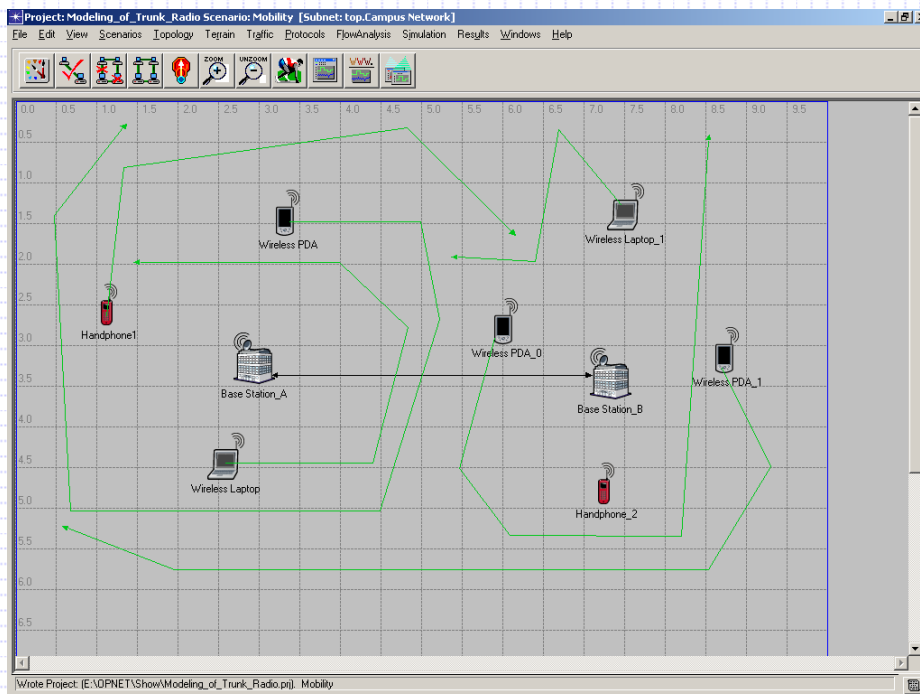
Project: Modeling_of_Trunk_Radio Scenario: Mobility [Subnet: top.Campus Network]

File Edit View Scenarios Topology Terrain Traffic Protocols FlowAnalysis Simulation Results Windows Help

ZOOM UNZOOM WWW.

0.0 0.5 1.0 1.5 2.0 2.5 3.0 3.5 4.0 4.5 5.0 5.5 6.0 6.5 7.0 7.5 8.0 8.5 9.0 9.5

0.5 1.0 1.5 2.0 2.5 3.0 3.5 4.0 4.5 5.0 5.5 6.0 6.5

Wireless PDA

Wireless Laptop_1

Handphone1

Wireless PDA_0

Wireless PDA_1

Base Station_A

Base Station_B

Wireless Laptop

Handphone_2

Wrote Project: (E:\OPNET\Show\Modeling_of_Trunk_Radio.prj). Mobility